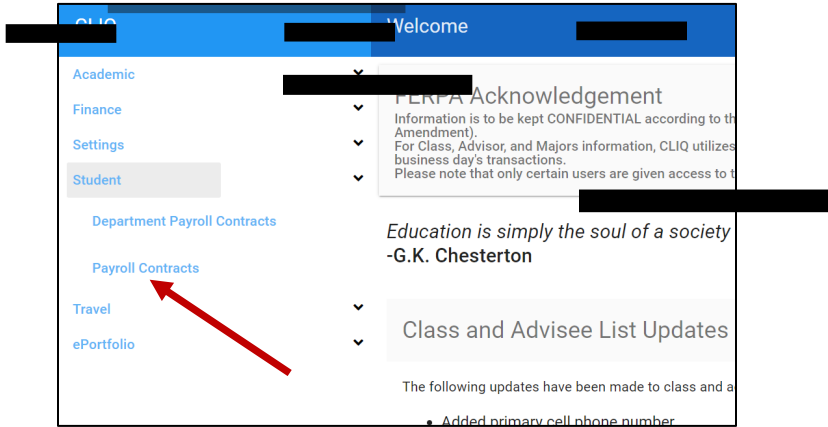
CLIQ

Academic

Finance

Settings

Student

Department Payroll Contracts

Payroll Contracts

Travel

ePortfolio

Welcome

FERPA Acknowledgement

Information is to be kept CONFIDENTIAL according to th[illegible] Amendment).
For Class, Advisor, and Majors information, CLIQ utilizes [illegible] business day's transactions.
Please note that only certain users are given access to t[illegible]

Education is simply the soul of a society
-G.K. Chesterton

Class and Advisee List Updates

The following updates have been made to class and a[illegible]

• Added primary cell phone number